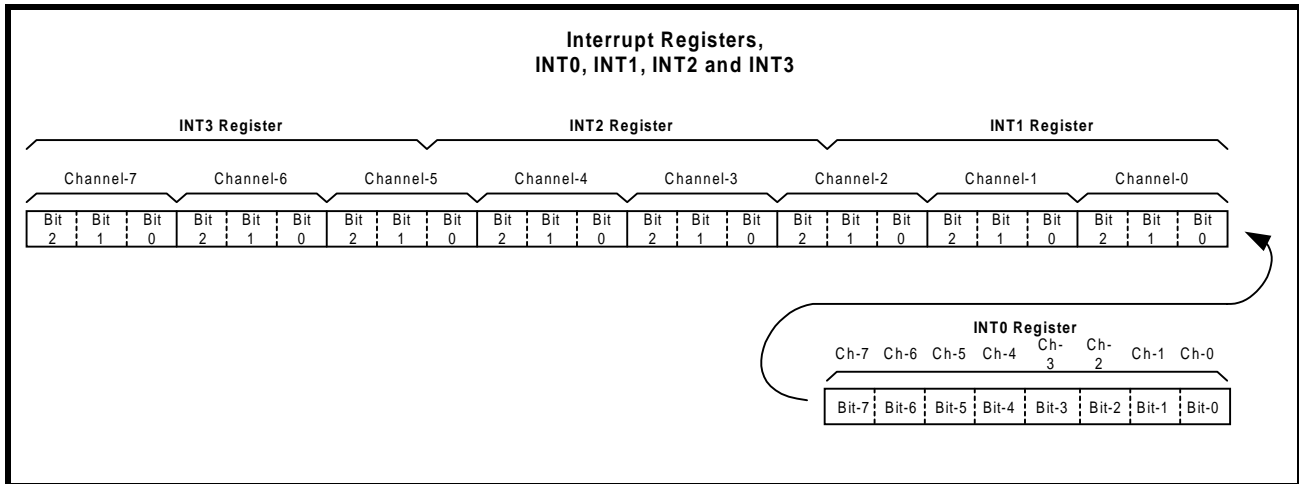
Interrupt Registers,
INT0, INT1, INT2 and INT3

INT3 Register
INT2 Register
INT1 Register

Channel-7 Channel-6 Channel-5 Channel-4 Channel-3 Channel-2 Channel-1 Channel-0

| Bit 2 | Bit 1 | Bit 0 | Bit 2 | Bit 1 | Bit 0 | Bit 2 | Bit 1 | Bit 0 | Bit 2 | Bit 1 | Bit 0 | Bit 2 | Bit 1 | Bit 0 | Bit 2 | Bit 1 | Bit 0 | Bit 2 | Bit 1 | Bit 0 | Bit 2 | Bit 1 | Bit 0 |
|---|---|---|---|---|---|---|---|---|---|---|---|---|---|---|---|---|---|---|---|---|---|---|---|

INT0 Register
Ch-7 Ch-6 Ch-5 Ch-4 Ch-3 Ch-2 Ch-1 Ch-0

| Bit-7 | Bit-6 | Bit-5 | Bit-4 | Bit-3 | Bit-2 | Bit-1 | Bit-0 |
|---|---|---|---|---|---|---|---|